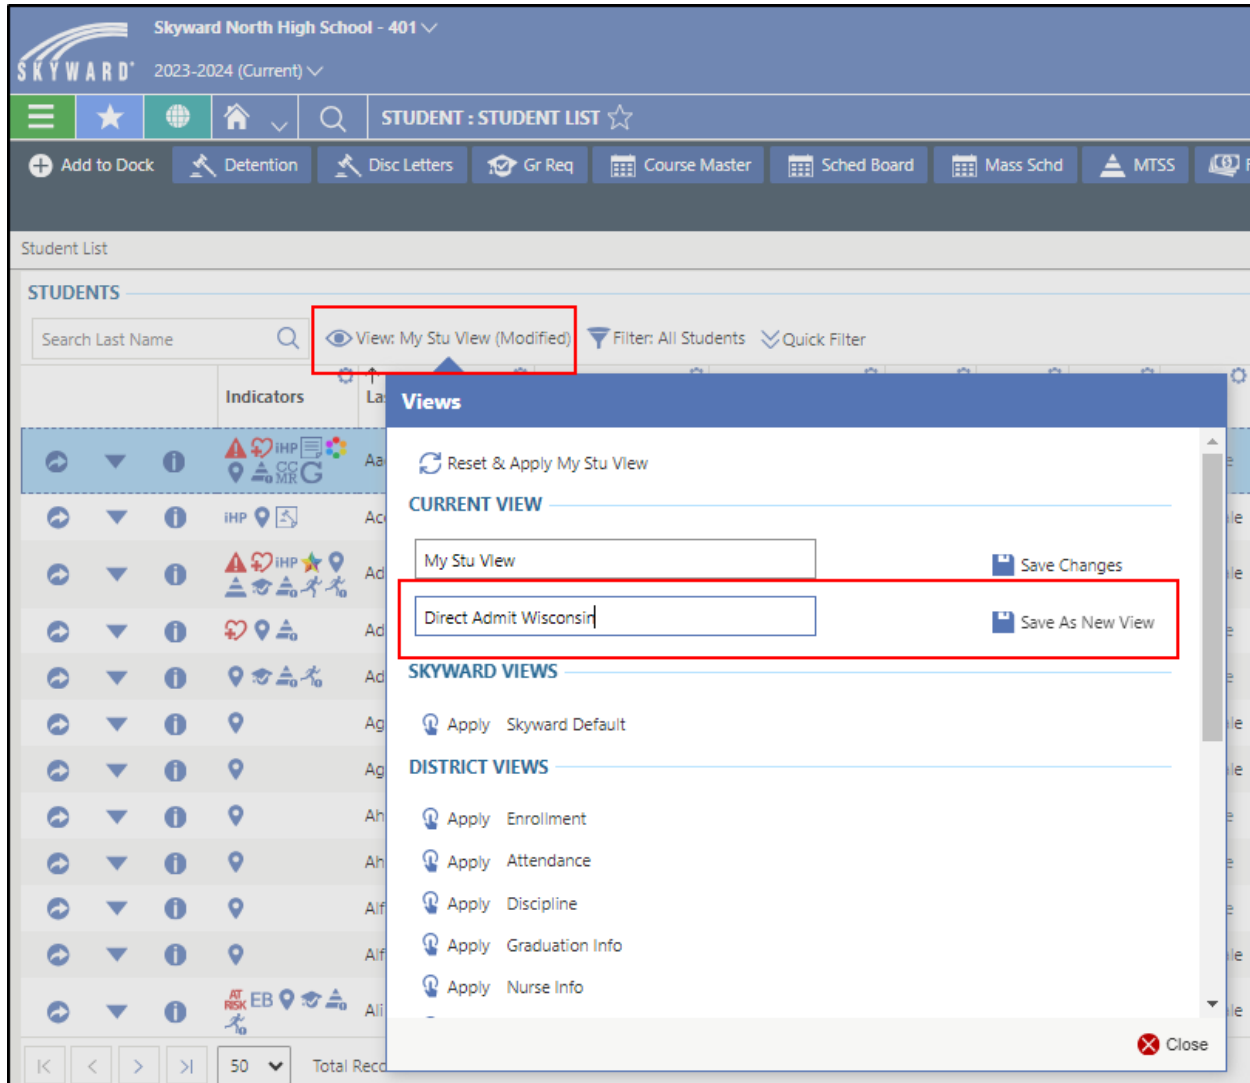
SKYWARD

Skyward North High School - 401

2023-2024 (Current)

STUDENT : STUDENT LIST

Add to Dock | Detention | Disc Letters | Gr Req | Course Master | Sched Board | Mass Schd | MTSS

Student List

STUDENTS

Search Last Name

View: My Stu View (Modified)

Filter: All Students

Quick Filter

Indicators

La

IHP CC MR

Aa

IHP

Ac

IHP

Ad

Ad

Ad

Ag

Ag

Ah

Ah

Alf

Alf

AT RISK EB

Ali

50

Total Reco

Views

Reset & Apply My Stu View

CURRENT VIEW

My Stu View

Save Changes

Direct Admit Wisconsin

Save As New View

SKYWARD VIEWS

Apply Skyward Default

DISTRICT VIEWS

Apply Enrollment

Apply Attendance

Apply Discipline

Apply Graduation Info

Apply Nurse Info

Close